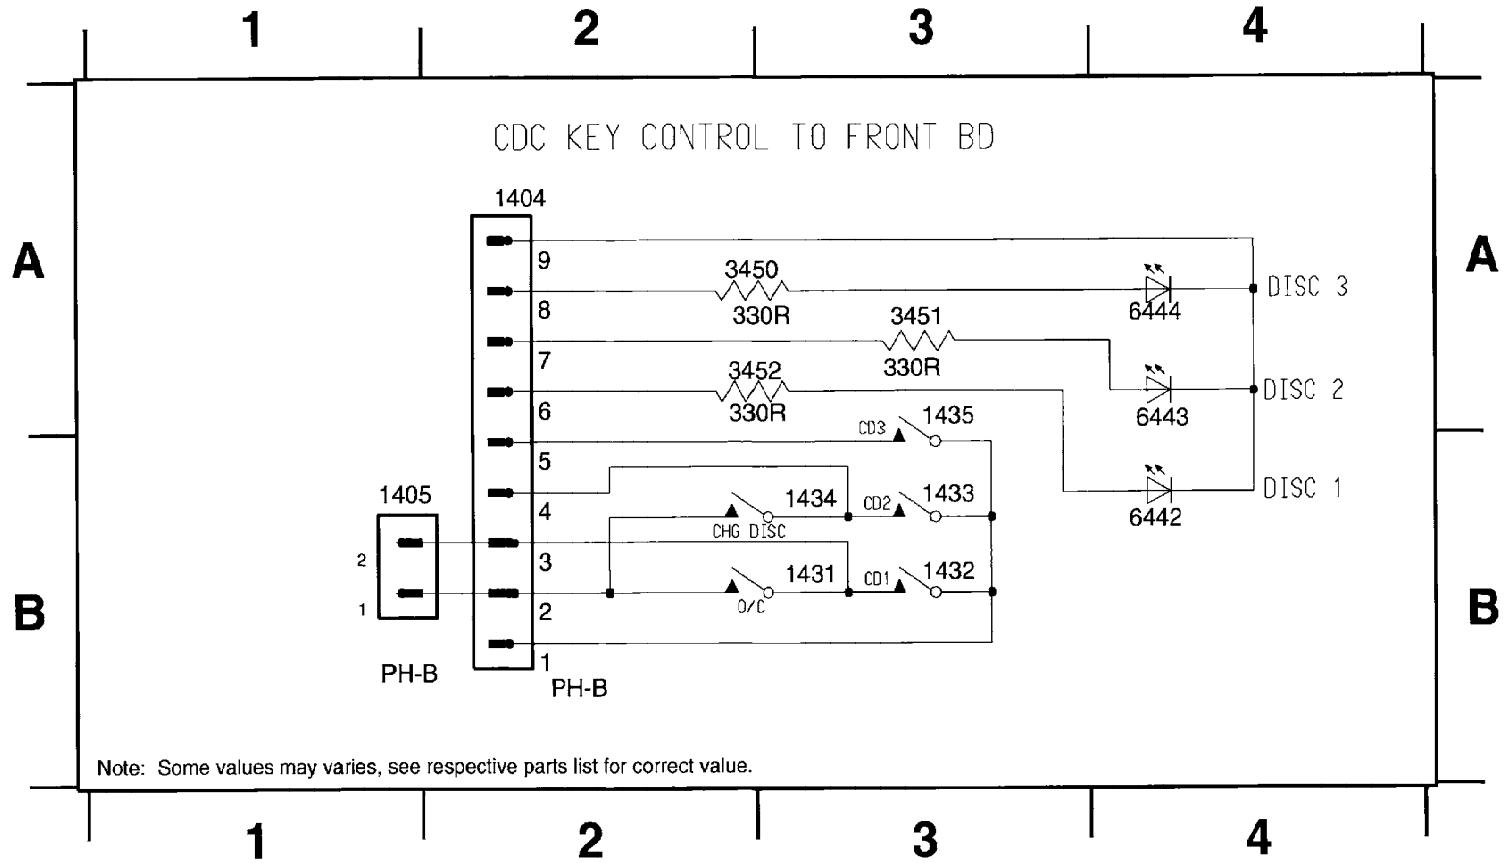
1 2 3 4

A

B

CDC KEY CONTROL TO FRONT BD

1404

9
8
7
6
5
4
3
2
1

PH-B

3450
330R

3451
330R

3452
330R

6444
6443
6442

DISC 3
DISC 2
DISC 1

CD3 1435
CD2 1433
CD1 1432

1434
CHG DISC

1431
O/C

1405
2
1
PH-B

A

B

Note: Some values may varies, see respective parts list for correct value.

1 2 3 4